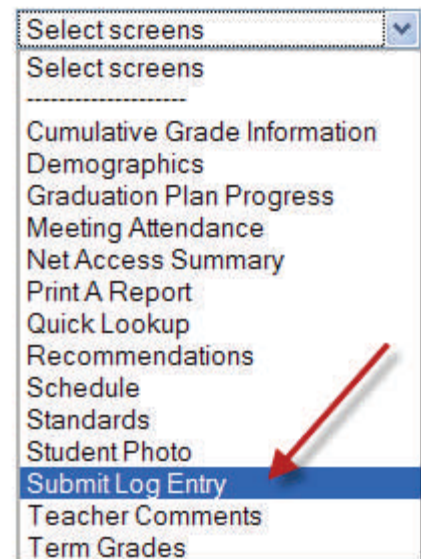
Select screens
Select screens
--------------------
Cumulative Grade Information
Demographics
Graduation Plan Progress
Meeting Attendance
Net Access Summary
Print A Report
Quick Lookup
Recommendations
Schedule
Standards
Student Photo
Submit Log Entry
Teacher Comments
Term Grades